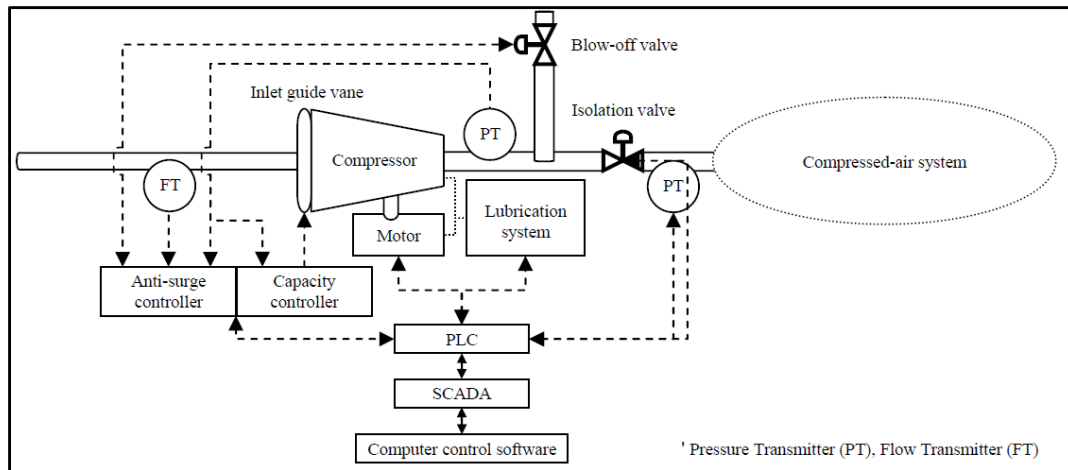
Blow-off valve

Inlet guide vane

PT

Isolation valve

Compressor

Compressed-air system

FT

PT

Lubrication system

Motor

Anti-surge controller

Capacity controller

PLC

SCADA

Computer control software

Pressure Transmitter (PT), Flow Transmitter (FT)